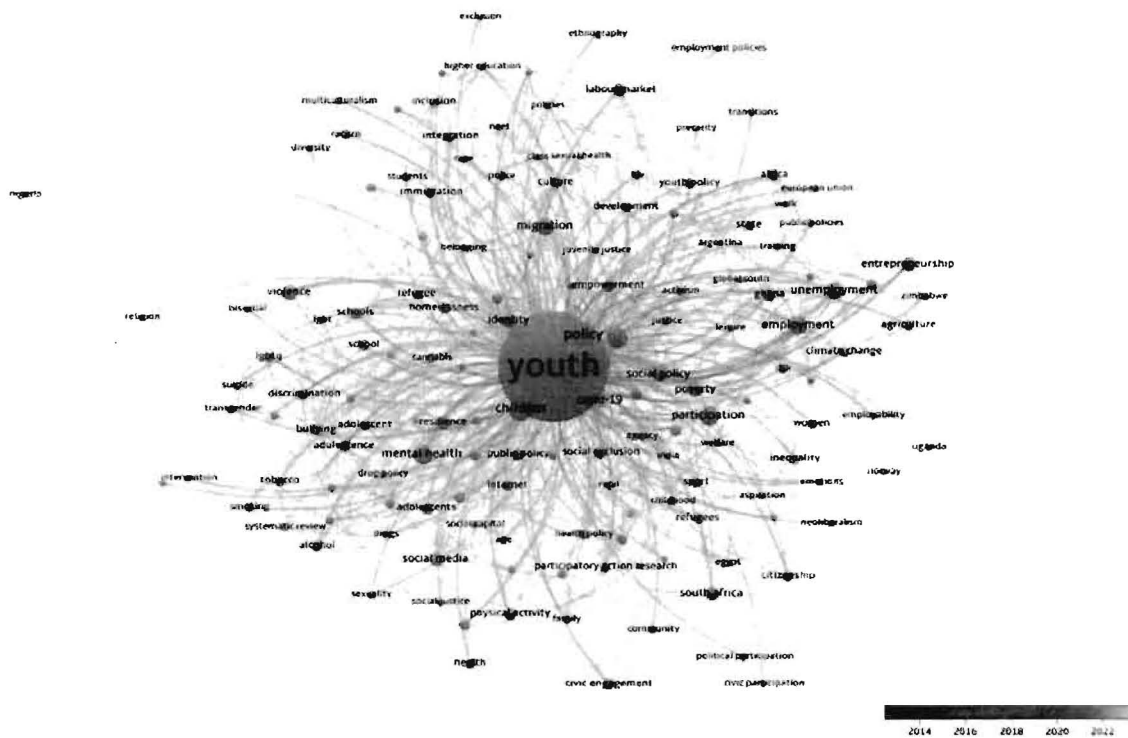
exclusion
ethnography
employment policies
higher education
labour market
multiculturalism
inclusion
policies
transitions
racism
integration
neet
precarity
diversity
class sexual health
students
police
culture
youth policy
africa
immigration
european union
nigeria
development
work
state
public policies
migration
belonging
juvenile justice
argentina
training
entrepreneurship
empowerment
activism
global south
violence
refugee
unemployment
zimbabwe
homelessness
ghana
bisexual
schools
identity
justice
leisure
employment
agriculture
religion
lgbt
policy
school
cannabis
climate change
lgbtq
youth
social policy
suicide
discrimination
poverty
transgender
children
covid-19
adolescent
resilience
participation
employability
bullying
women
adolescence
agency
welfare
uganda
mental health
public policy
social exclusion
india
inequality
norway
intervention
tobacco
drug policy
internet
rural
sport
emotions
smoking
adolescents
childhood
aspiration
systematic review
social capital
refugees
neoliberalism
drugs
health policy
alcohol
age
social media
participatory action research
egypt
citizenship
sexuality
south africa
social justice
physical activity
family
community
health
political participation
civic engagement
civic participation
2014 2016 2018 2020 2022